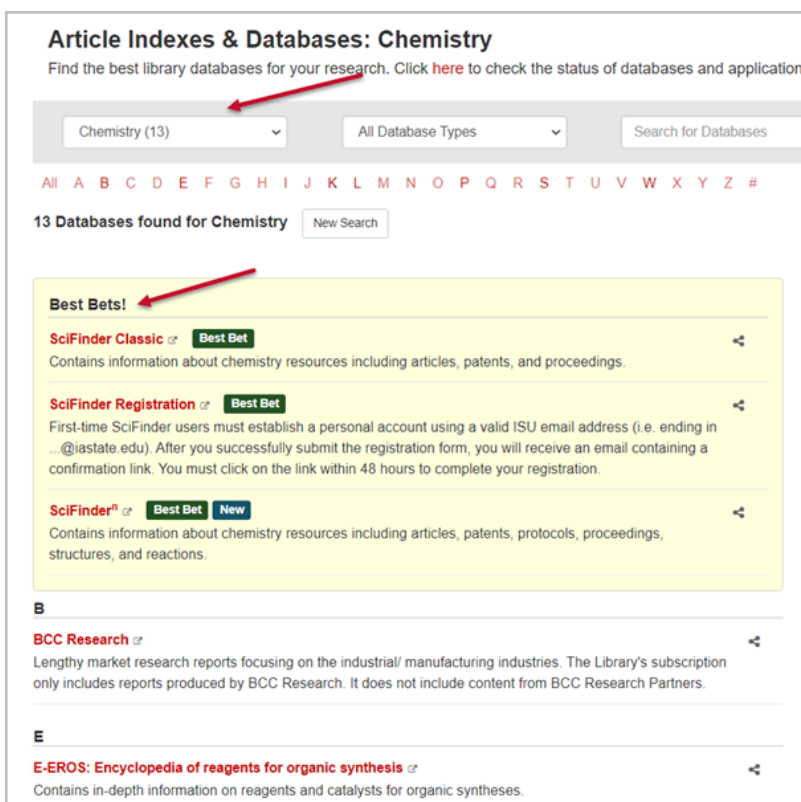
Article Indexes & Databases: Chemistry

Find the best library databases for your research. Click here to check the status of databases and application

Chemistry (13)

All Database Types

Search for Databases

All A B C D E F G H I J K L M N O P Q R S T U V W X Y Z #

13 Databases found for Chemistry New Search

Best Bets!

SciFinder Classic Best Bet
Contains information about chemistry resources including articles, patents, and proceedings.

SciFinder Registration Best Bet
First-time SciFinder users must establish a personal account using a valid ISU email address (i.e. ending in ...@iastate.edu). After you successfully submit the registration form, you will receive an email containing a confirmation link. You must click on the link within 48 hours to complete your registration.

SciFinder$^n$ Best Bet New
Contains information about chemistry resources including articles, patents, protocols, proceedings, structures, and reactions.

B

BCC Research
Lengthy market research reports focusing on the industrial/ manufacturing industries. The Library's subscription only includes reports produced by BCC Research. It does not include content from BCC Research Partners.

E

E-EROS: Encyclopedia of reagents for organic synthesis
Contains in-depth information on reagents and catalysts for organic syntheses.